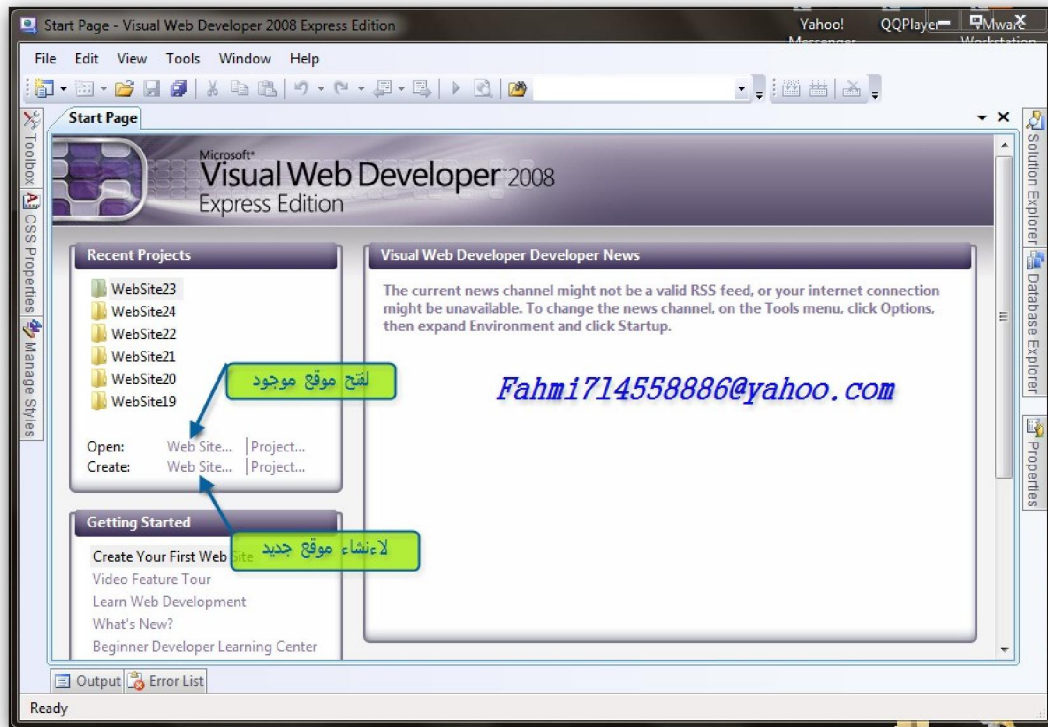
Start Page - Visual Web Developer 2008 Express Edition

Yahoo! Messenger QQPlayer VMware Workstation

File Edit View Tools Window Help

Toolbox CSS Properties Manage Styles

Start Page

Microsoft® Visual Web Developer 2008 Express Edition

Recent Projects

WebSite23
WebSite24
WebSite22
WebSite21
WebSite20
WebSite19

لفتح موقع موجود

Open: Web Site... | Project...
Create: Web Site... | Project...

Getting Started

لاءنشاء موقع جديد

Create Your First Web Site
Video Feature Tour
Learn Web Development
What's New?
Beginner Developer Learning Center

Visual Web Developer Developer News

The current news channel might not be a valid RSS feed, or your internet connection might be unavailable. To change the news channel, on the Tools menu, click Options, then expand Environment and click Startup.

Fahmi714558886@yahoo.com

Solution Explorer Database Explorer Properties

Output Error List

Ready